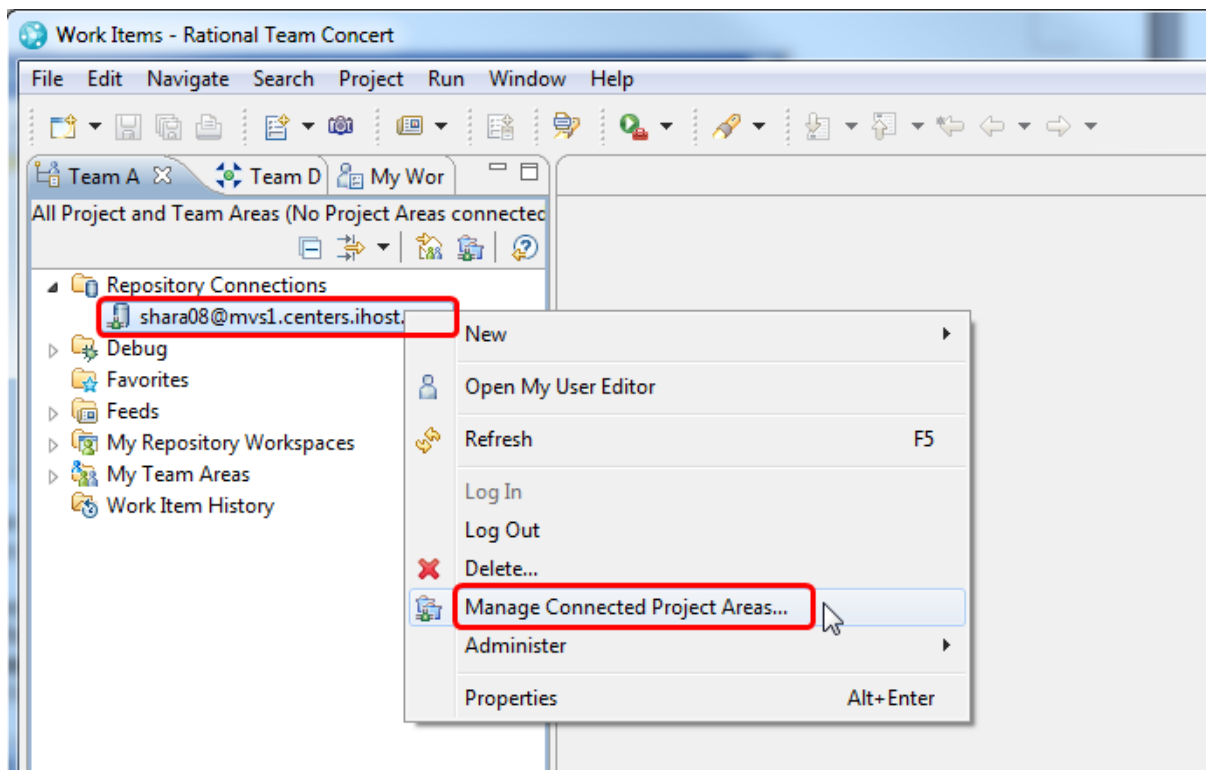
Work Items - Rational Team Concert

File Edit Navigate Search Project Run Window Help

Team A Team D My Wor

All Project and Team Areas (No Project Areas connectec

Repository Connections
shara08@mvs1.centers.ihost.
Debug
Favorites
Feeds
My Repository Workspaces
My Team Areas
Work Item History

New
Open My User Editor
Refresh F5
Log In
Log Out
Delete...
Manage Connected Project Areas...
Administer
Properties Alt+Enter